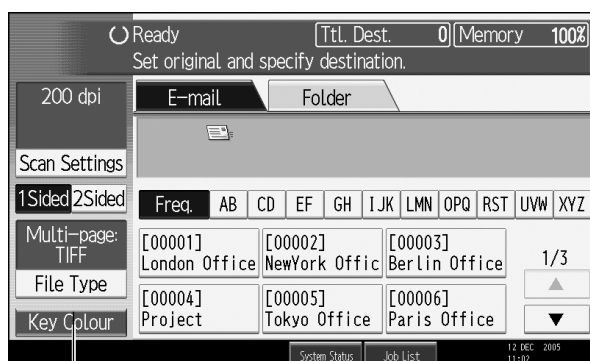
Ready
Ttl. Dest. 0 Memory 100%
Set original and specify destination.

200 dpi
Scan Settings
1Sided 2Sided
Multi-page: TIFF
File Type
Key Colour

E-mail
Folder

Freq. AB CD EF GH IJK LMN OPQ RST UVW XYZ

[00001] London Office
[00002] NewYork Offic
[00003] Berlin Office
[00004] Project
[00005] Tokyo Office
[00006] Paris Office

1/3

System Status
Job List
12 DEC 2005 11:02